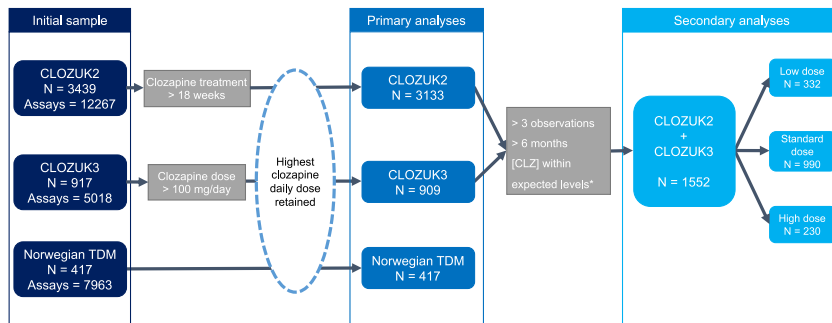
Initial sample

CLOZUK2
N = 3439
Assays = 12267

CLOZUK3
N = 917
Assays = 5018

Norwegian TDM
N = 417
Assays = 7963

Clozapine treatment > 18 weeks

Clozapine dose > 100 mg/day

Highest clozapine daily dose retained

Primary analyses

CLOZUK2
N = 3133

CLOZUK3
N = 909

Norwegian TDM
N = 417

> 3 observations
> 6 months
[CLZ] within expected levels*

Secondary analyses

CLOZUK2
+
CLOZUK3

N = 1552

Low dose
N = 332

Standard dose
N = 990

High dose
N = 230